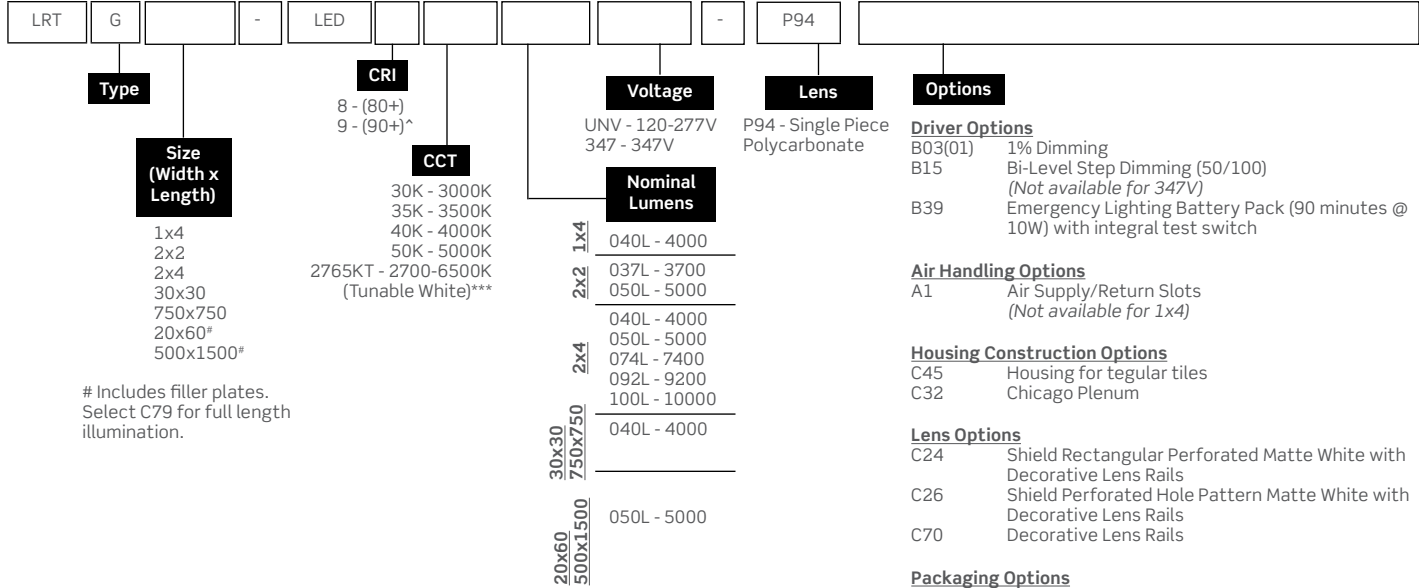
| LRT | G | | - | LED | | | | | - | P94 | |
|---|---|---|---|---|---|---|---|---|---|---|---|

Type

Size (Width x Length)

1x4
2x2
2x4
30x30
750x750
20x60#
500x1500#

# Includes filler plates. Select C79 for full length illumination.

CRI

8 - (80+)
9 - (90+)^

CCT

30K - 3000K
35K - 3500K
40K - 4000K
50K - 5000K
2765KT - 2700-6500K (Tunable White)***

Nominal Lumens

1x4
040L - 4000

2x2
037L - 3700
050L - 5000

2x4
040L - 4000
050L - 5000
074L - 7400
092L - 9200
100L - 10000

30x30 750x750
040L - 4000

20x60 500x1500
050L - 5000

Voltage

UNV - 120-277V
347 - 347V

Lens

P94 - Single Piece Polycarbonate

Options

Driver Options
B03(01) 1% Dimming
B15 Bi-Level Step Dimming (50/100) *(Not available for 347V)*
B39 Emergency Lighting Battery Pack (90 minutes @ 10W) with integral test switch

Air Handling Options
A1 Air Supply/Return Slots *(Not available for 1x4)*

Housing Construction Options
C45 Housing for tegular tiles
C32 Chicago Plenum

Lens Options
C24 Shield Rectangular Perforated Matte White with Decorative Lens Rails
C26 Shield Perforated Hole Pattern Matte White with Decorative Lens Rails
C70 Decorative Lens Rails

Packaging Options